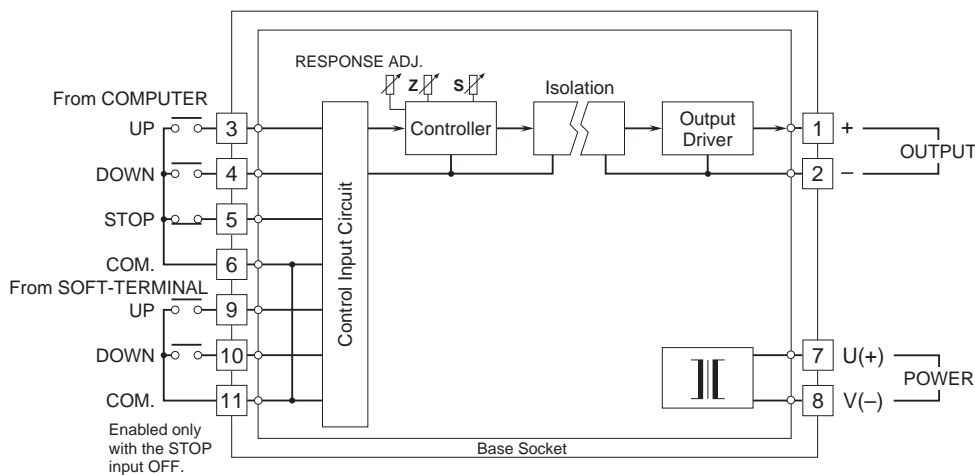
RESPONSE ADJ.

Z S

From COMPUTER

UP 3

DOWN 4

STOP 5

COM. 6

From SOFT-TERMINAL

UP 9

DOWN 10

COM. 11

Enabled only with the STOP input OFF.

Control Input Circuit

Controller

Isolation

Output Driver

1 +

2 –

OUTPUT

7 U(+)

8 V(–)

POWER

Base Socket